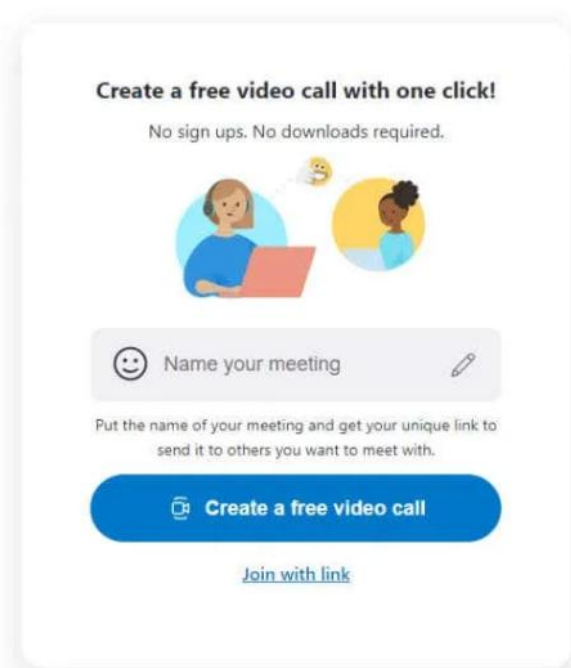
Create a free video call with one click!

No sign ups. No downloads required.

Name your meeting

Put the name of your meeting and get your unique link to send it to others you want to meet with.

Create a free video call

Join with link